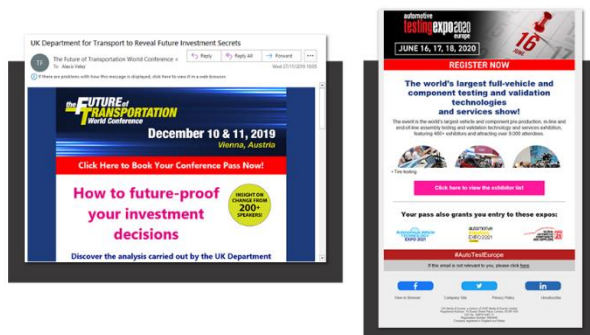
UK Department for Transport to Reveal Future Investment Secrets

TF The Future of Transportation World Conference <
To Alexis Yates

Reply Reply All Forward

Wed 27/11/2019 10:03

If there are problems with how this message is displayed, click here to view it in a web browser.

the FUTURE of TRANSPORTATION World Conference

December 10 & 11, 2019

Vienna, Austria

Click Here to Book Your Conference Pass Now!

How to future-proof your investment decisions

INSIGHT ON CHANGE FROM 200+ SPEAKERS!

Discover the analysis carried out by the UK Department

automotive testing expo 2020 europe

JUNE 16, 17, 18, 2020

REGISTER NOW

The world's largest full-vehicle and component testing and validation technologies and services show!

The event is the world's largest vehicle and component pre-production, in-line and end-of-line assembly testing and validation technology and services exhibition, featuring 450+ exhibitors and attracting over 5,000 attendees.

• Tire testing

Click here to view the exhibitor list

Your pass also grants you entry to these expos:

#AutoTestEurope

If this email is not relevant to you, please click here.

View in Browser Company Site Privacy Policy Unsubscribe